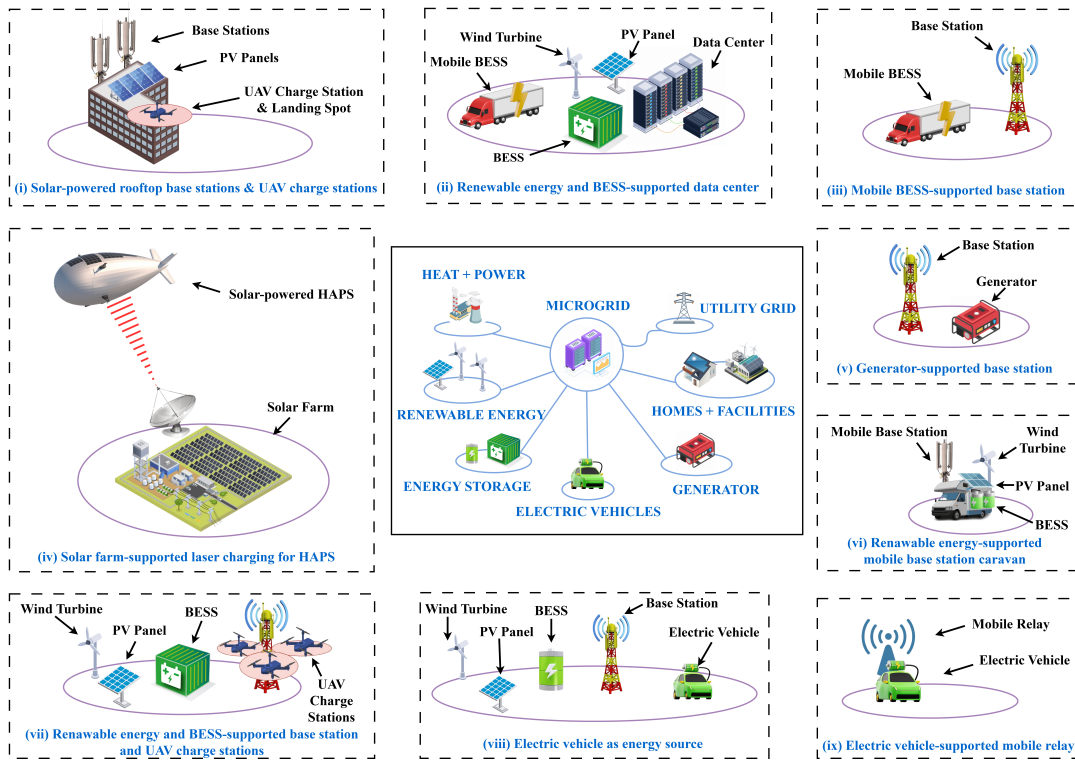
Base Stations
PV Panels
UAV Charge Station & Landing Spot
(i) Solar-powered rooftop base stations & UAV charge stations

Wind Turbine
PV Panel
Data Center
Mobile BESS
BESS
(ii) Renewable energy and BESS-supported data center

Base Station
Mobile BESS
(iii) Mobile BESS-supported base station

Solar-powered HAPS
Solar Farm
(iv) Solar farm-supported laser charging for HAPS

HEAT + POWER
MICROGRID
UTILITY GRID
RENEWABLE ENERGY
HOMES + FACILITIES
ENERGY STORAGE
GENERATOR
ELECTRIC VEHICLES

Base Station
Generator
(v) Generator-supported base station

Mobile Base Station
Wind Turbine
PV Panel
BESS
(vi) Renawable energy-supported mobile base station caravan

Wind Turbine
PV Panel
BESS
UAV Charge Stations
(vii) Renawable energy and BESS-supported base station and UAV charge stations

Wind Turbine
BESS
Base Station
PV Panel
Electric Vehicle
(viii) Electric vehicle as energy source

Mobile Relay
Electric Vehicle
(ix) Electric vehicle-supported mobile relay